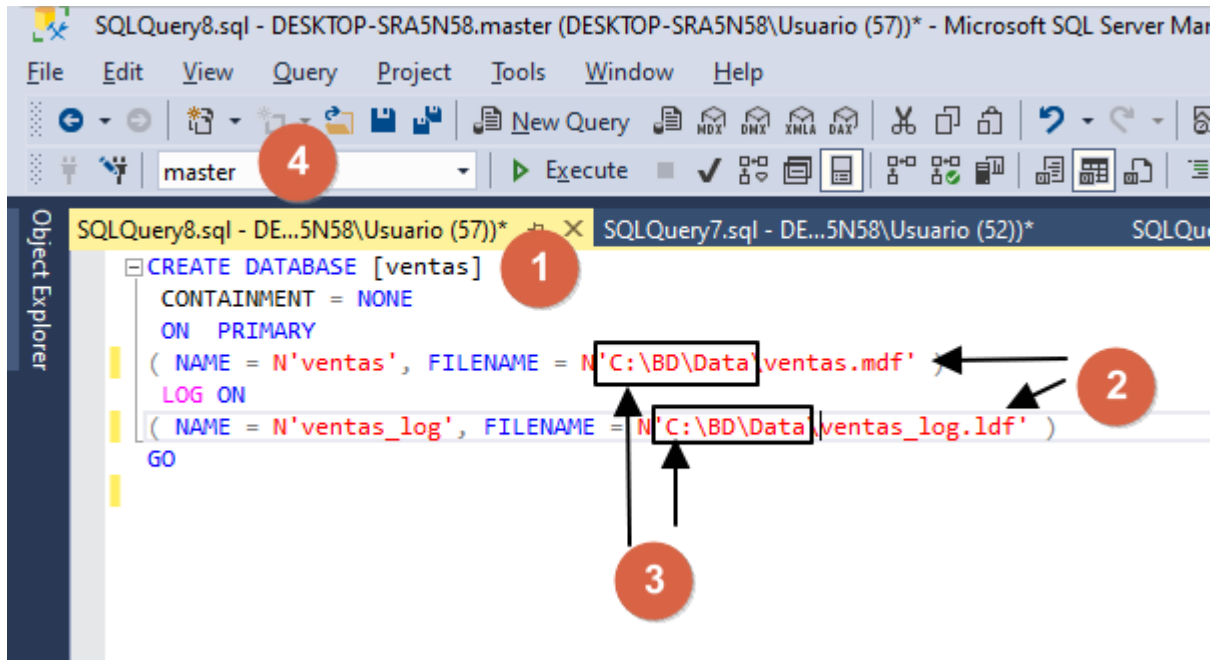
SQLQuery8.sql - DESKTOP-SRA5N58.master (DESKTOP-SRA5N58\Usuario (57))* - Microsoft SQL Server Ma

File Edit View Query Project Tools Window Help

New Query

master 4 Execute

Object Explorer

SQLQuery8.sql - DE...5N58\Usuario (57))* SQLQuery7.sql - DE...5N58\Usuario (52))* SQLQu

CREATE DATABASE [ventas] 1
CONTAINMENT = NONE
ON PRIMARY
( NAME = N'ventas', FILENAME = N'C:\BD\Data\ventas.mdf' )
LOG ON 2
( NAME = N'ventas_log', FILENAME = N'C:\BD\Data\ventas_log.ldf' )
GO

3